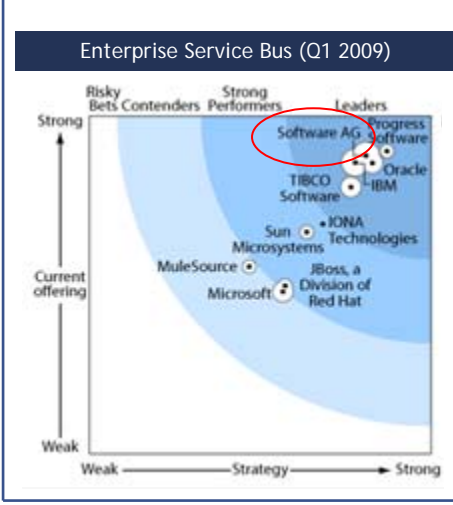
Enterprise Service Bus (Q1 2009)

Risky Bets

Contenders

Strong Performers

Leaders

Strong

Weak

Current offering

Software AG

Progress Software

Oracle

IBM

TIBCO Software

Sun Microsystems

IONA Technologies

MuleSource

JBoss, a Division of Red Hat

Microsoft

Weak

Strategy

Strong